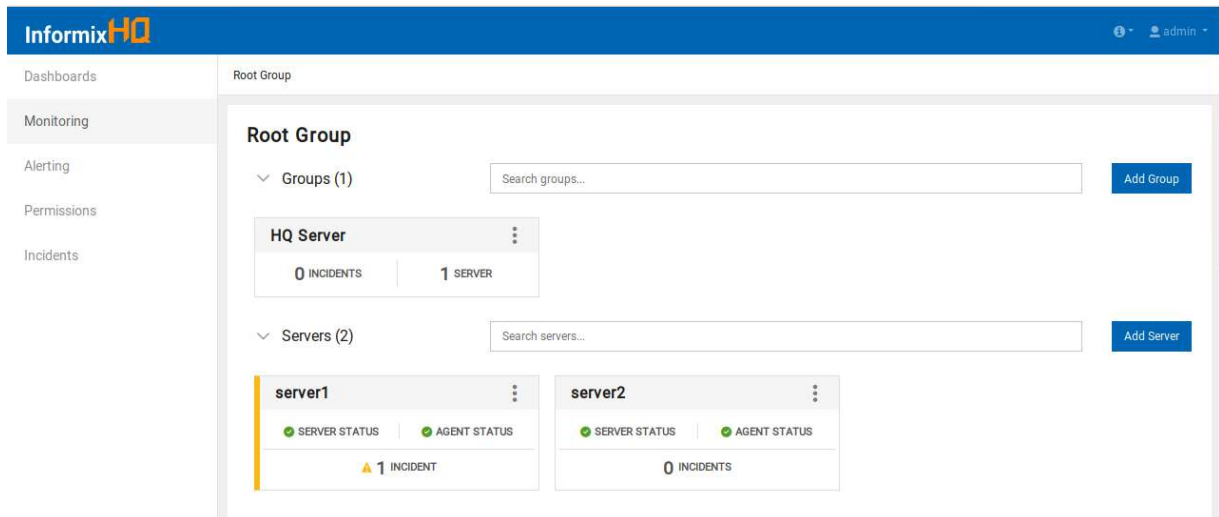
InformixHQ

admin

Dashboards
Monitoring
Alerting
Permissions
Incidents

Root Group

Root Group

Groups (1)

Search groups...

Add Group

HQ Server

0 INCIDENTS
1 SERVER

Servers (2)

Search servers...

Add Server

server1

SERVER STATUS
AGENT STATUS

1 INCIDENT

server2

SERVER STATUS
AGENT STATUS

0 INCIDENTS